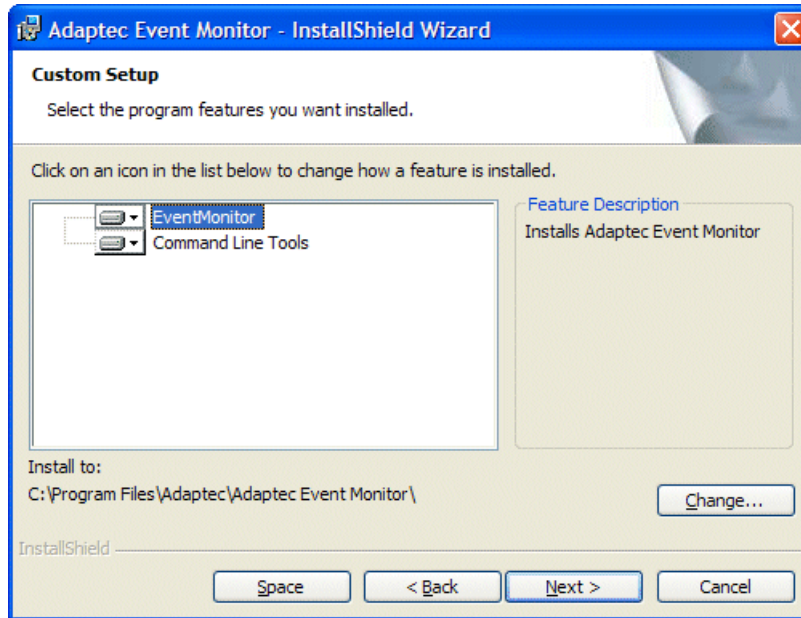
Adaptec Event Monitor - InstallShield Wizard

Custom Setup

Select the program features you want installed.

Click on an icon in the list below to change how a feature is installed.

EventMonitor
Command Line Tools

Feature Description
Installs Adaptec Event Monitor

Install to:
C:\Program Files\Adaptec\Adaptec Event Monitor\

Change...

InstallShield

Space
< Back
Next >
Cancel